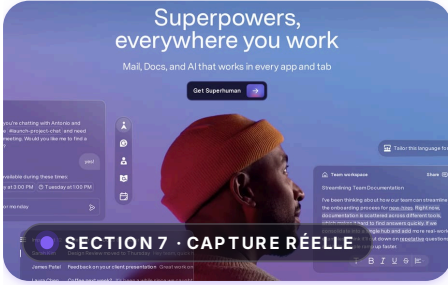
Superpowers, everywhere you work

Mail, Docs, and AI that works in every app and tab

Get Superhuman

you're chatting with Antonio and #launch-project-chat and read Would you like me to find a

yes!

available during these times

Tuesday at 2:00 PM

for monday

Tailor this language for

Team workspace

Share

Streamlining Team Documentation

I've been thinking about of how our team can streamline the onboarding process for new hires. Right now, documentation is scattered across different tools, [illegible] quickly. If we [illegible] hub and add more real-world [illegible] down on repetitive questions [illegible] up faster.

SECTION 7 · CAPTURE RÉELLE

James Patel

Feedback on your client presentation

Laura Chen

Coffee next week?

Design Review moved to Thursday at 3pm

Great work on

B I U S